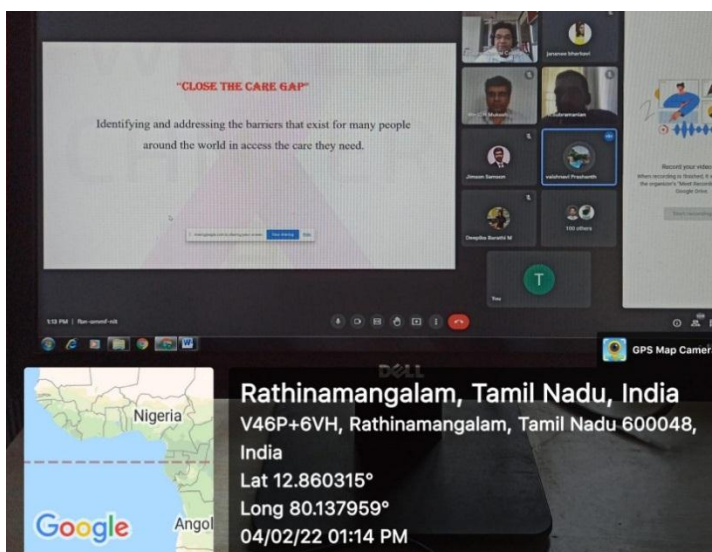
"CLOSE THE CARE GAP"

Identifying and addressing the barriers that exist for many people around the world in access the care they need.

Jeevan Bharkavi

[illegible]

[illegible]subramanian

Jimson Samson

vaishnavi Prashanth

Deepika Barathi M

100 others

T

You

Record your video

1:13 PM | fbn-ammf-nit

DELL

GPS Map Camera

Nigeria

Google

Angol

Rathinamangalam, Tamil Nadu, India

V46P+6VH, Rathinamangalam, Tamil Nadu 600048, India

Lat 12.860315°

Long 80.137959°

04/02/22 01:14 PM